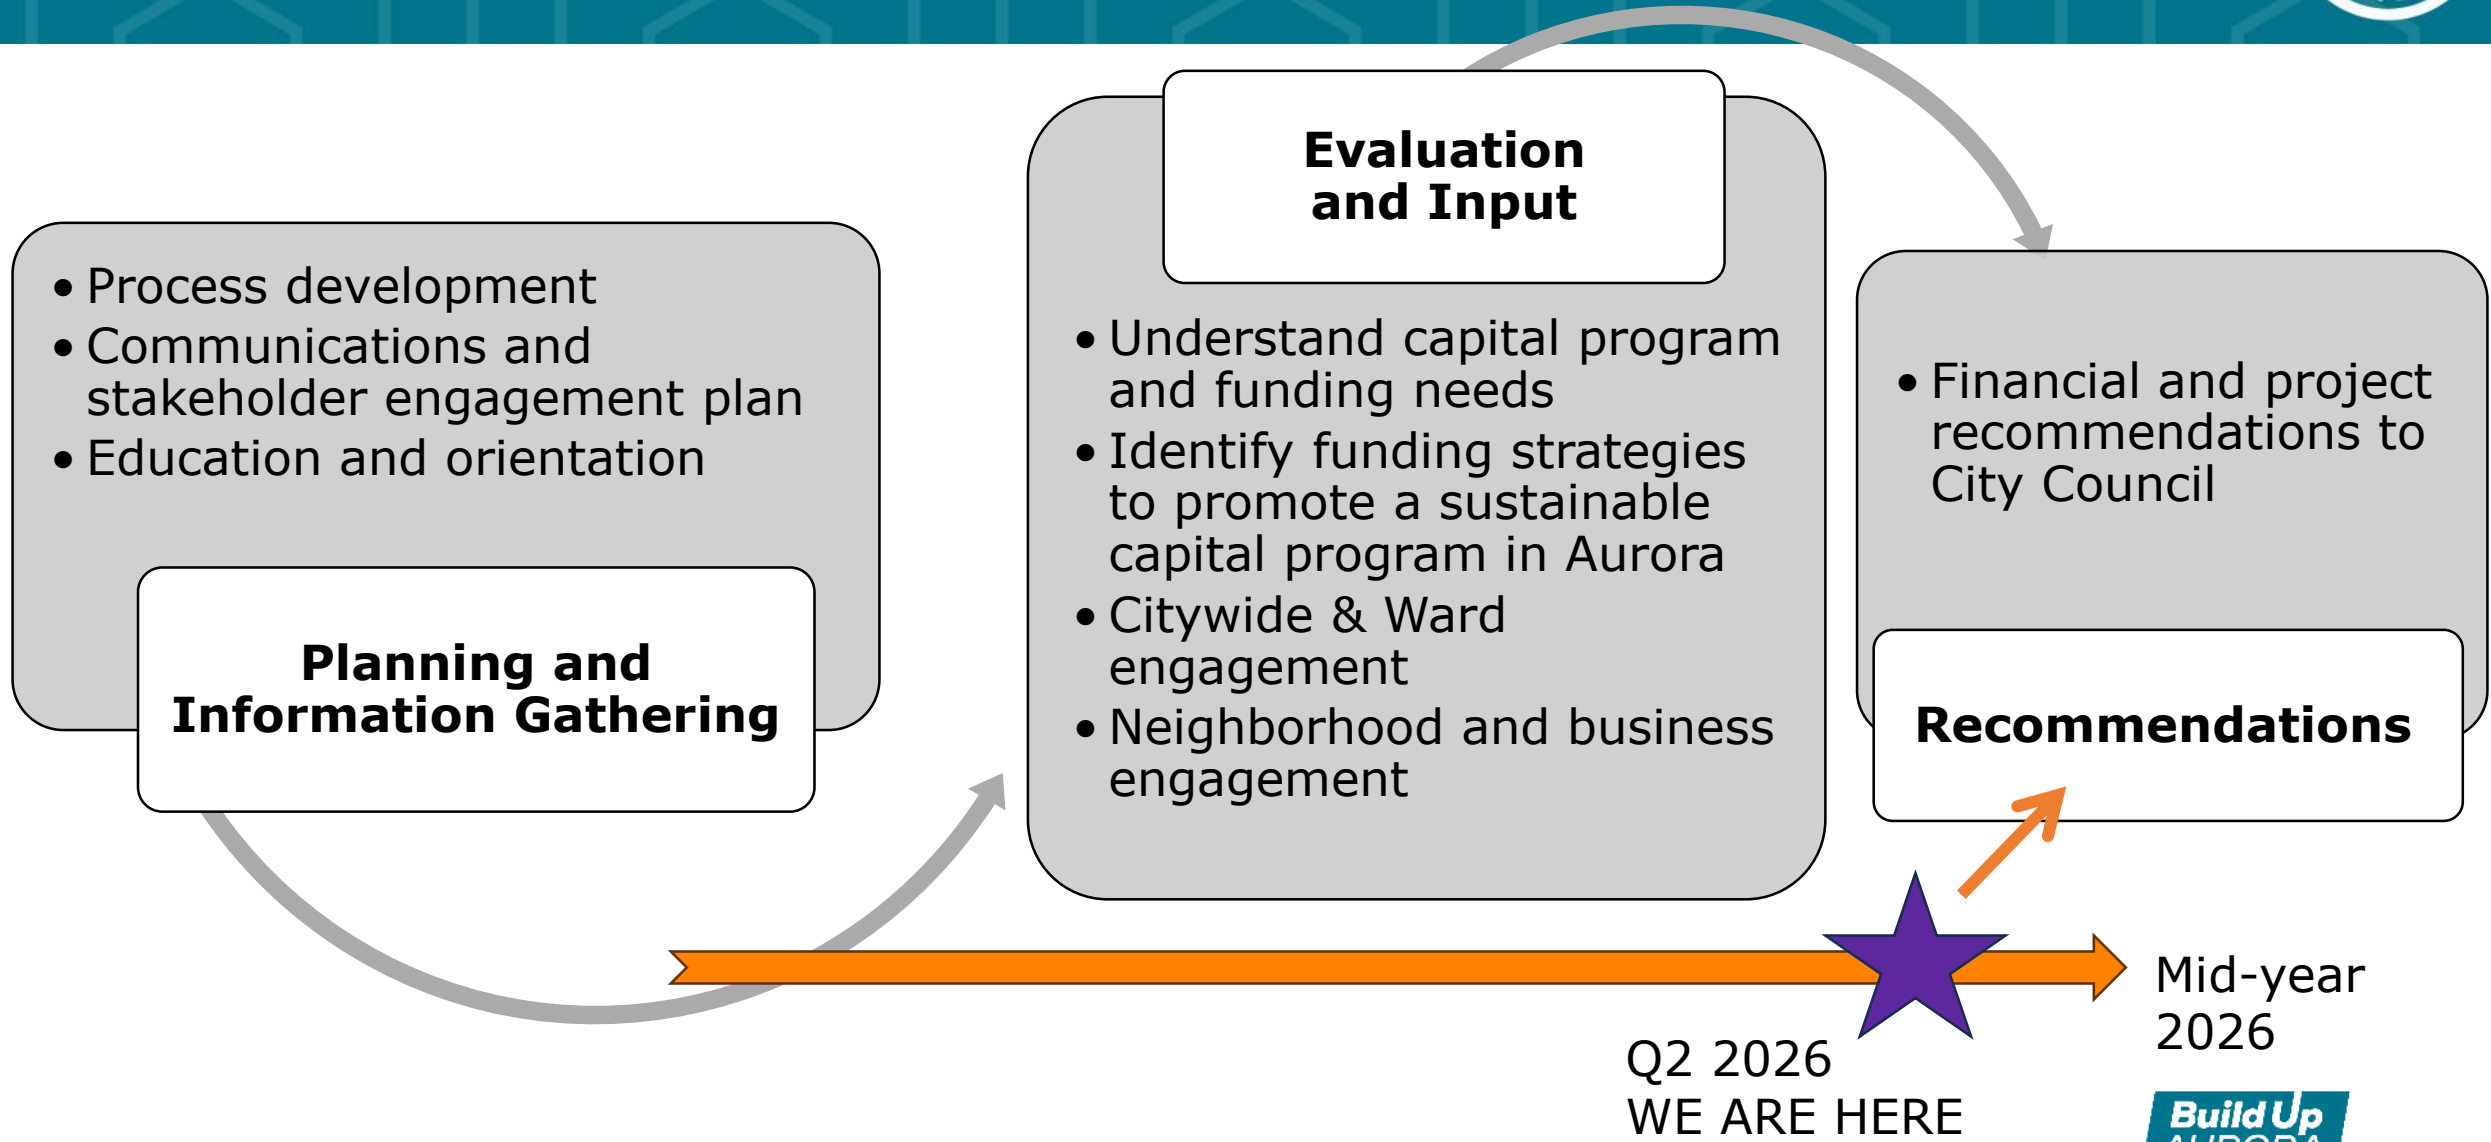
• Process development
• Communications and stakeholder engagement plan
• Education and orientation

Planning and Information Gathering

Evaluation and Input

• Understand capital program and funding needs
• Identify funding strategies to promote a sustainable capital program in Aurora
• Citywide & Ward engagement
• Neighborhood and business engagement

• Financial and project recommendations to City Council

Recommendations

Q2 2026
WE ARE HERE

Mid-year 2026

Build Up
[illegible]